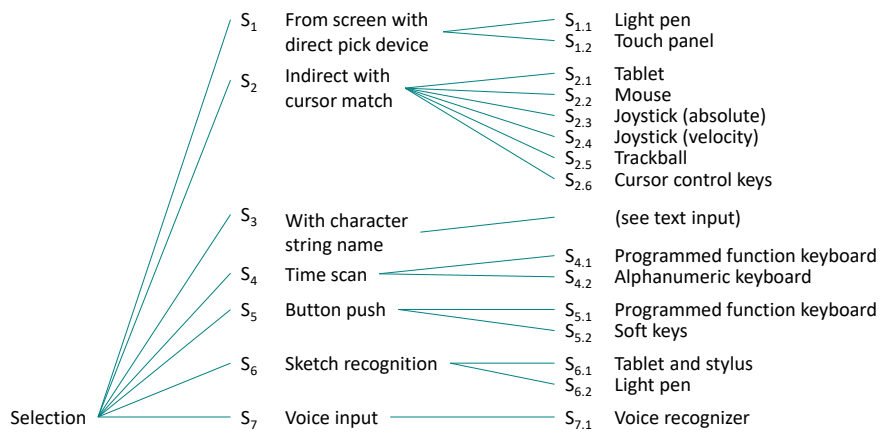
Selection

$S_1$ From screen with direct pick device
$S_{1.1}$ Light pen
$S_{1.2}$ Touch panel

$S_2$ Indirect with cursor match
$S_{2.1}$ Tablet
$S_{2.2}$ Mouse
$S_{2.3}$ Joystick (absolute)
$S_{2.4}$ Joystick (velocity)
$S_{2.5}$ Trackball
$S_{2.6}$ Cursor control keys

$S_3$ With character string name
(see text input)

$S_4$ Time scan
$S_{4.1}$ Programmed function keyboard
$S_{4.2}$ Alphanumeric keyboard

$S_5$ Button push
$S_{5.1}$ Programmed function keyboard
$S_{5.2}$ Soft keys

$S_6$ Sketch recognition
$S_{6.1}$ Tablet and stylus
$S_{6.2}$ Light pen

$S_7$ Voice input
$S_{7.1}$ Voice recognizer